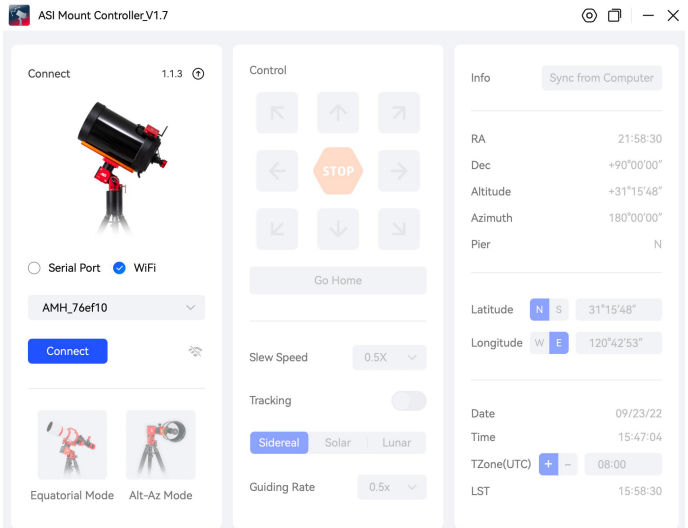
ASI Mount Controller_V1.7

Connect
1.1.3

Serial Port
WiFi

AMH_76ef10

Connect

Equatorial Mode
Alt-Az Mode

Control

STOP

Go Home

Slew Speed
0.5X

Tracking

Sidereal
Solar
Lunar

Guiding Rate
0.5x

Info
Sync from Computer

RA
21:58:30
Dec
+90°00'00"
Altitude
+31°15'48"
Azimuth
180°00'00"
Pier
N

Latitude
N
S
31°15'48"
Longitude
W
E
120°42'53"

Date
09/23/22
Time
15:47:04
TZone(UTC)
+
-
08:00
LST
15:58:30